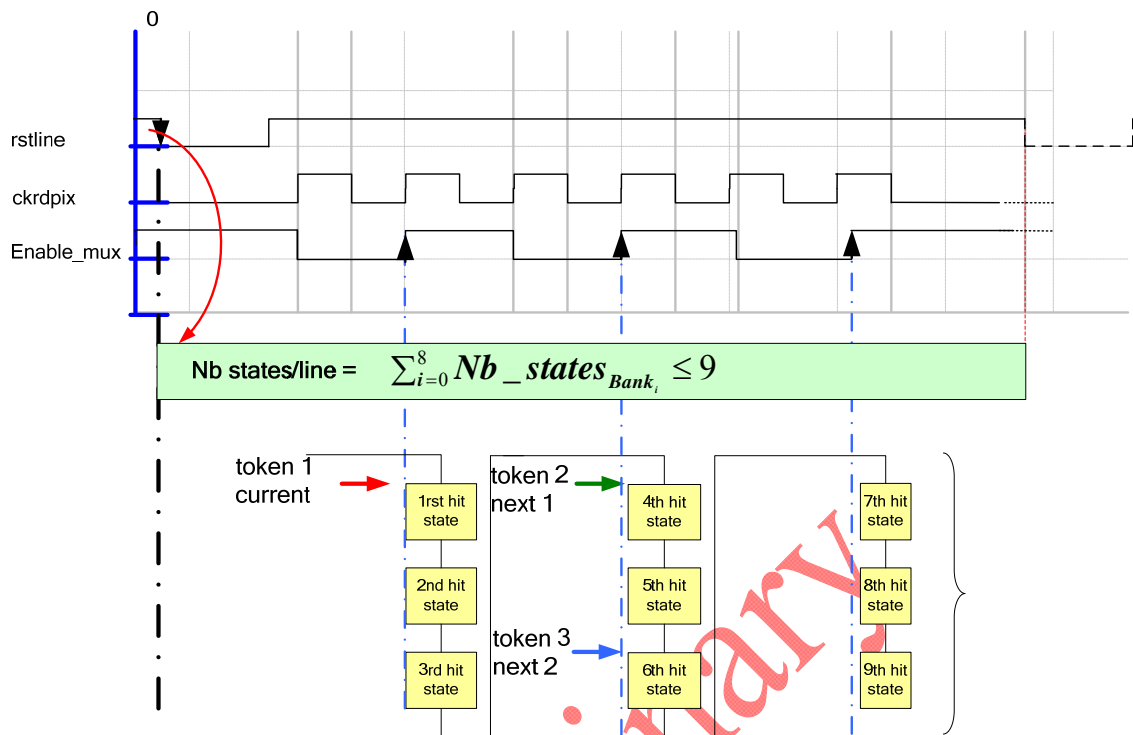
0

rstline

ckrdpix

Enable_mux

Nb states/line = $\sum_{i=0}^{8} Nb\_states_{Bank_i} \leq 9$

token 1
current

1rst hit state

2nd hit state

3rd hit state

token 2
next 1

4th hit state

5th hit state

token 3
next 2

6th hit state

7th hit state

8th hit state

9th hit state

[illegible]rary